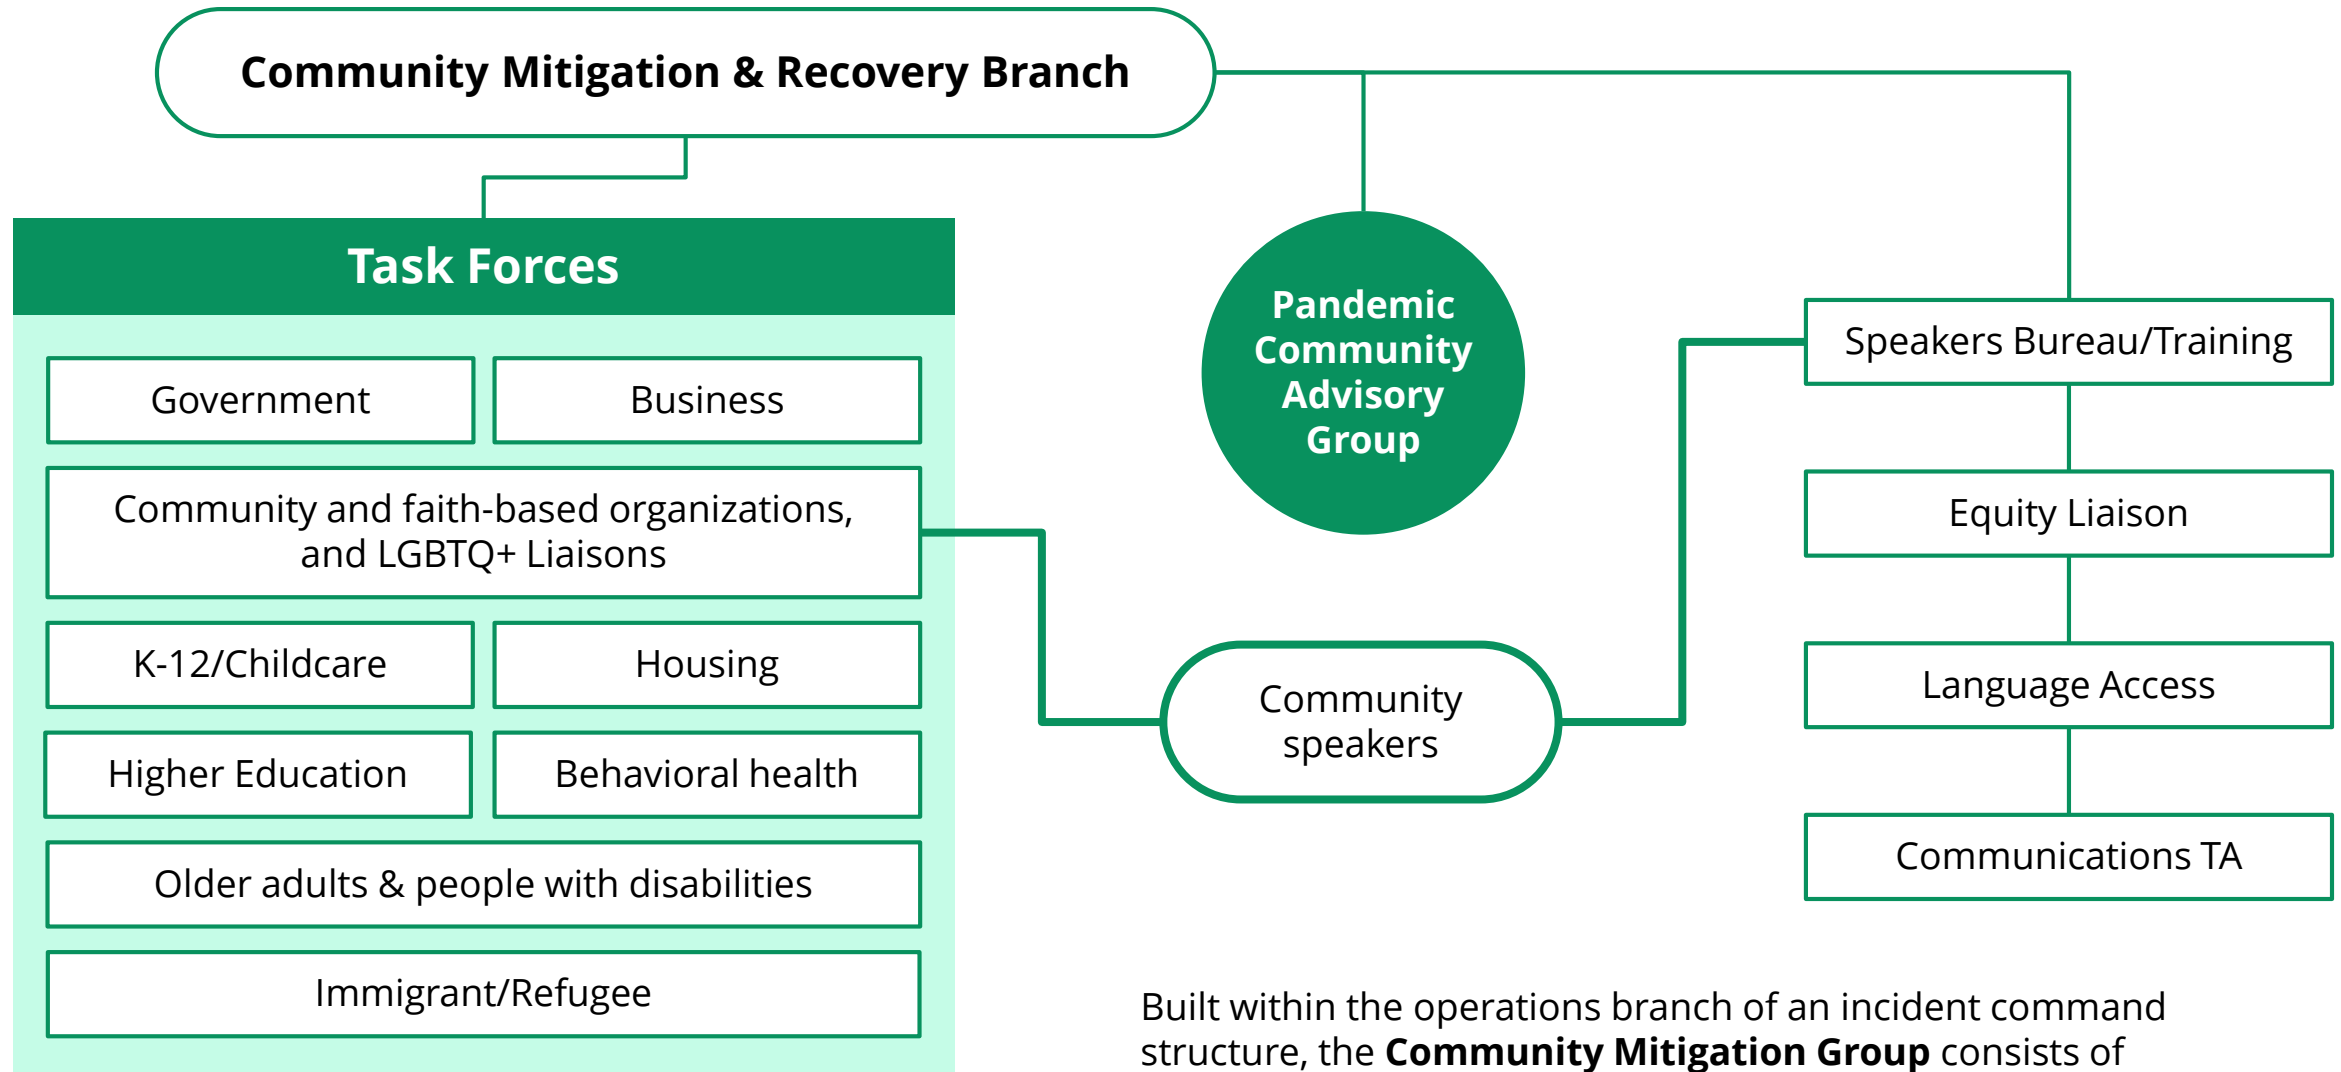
Community Mitigation & Recovery Branch

Task Forces

Government

Business

Community and faith-based organizations, and LGBTQ+ Liaisons

K-12/Childcare

Housing

Higher Education

Behavioral health

Older adults & people with disabilities

Immigrant/Refugee

Pandemic Community Advisory Group

Community speakers

Speakers Bureau/Training

Equity Liaison

Language Access

Communications TA

Built within the operations branch of an incident command structure, the **Community Mitigation Group** consists of